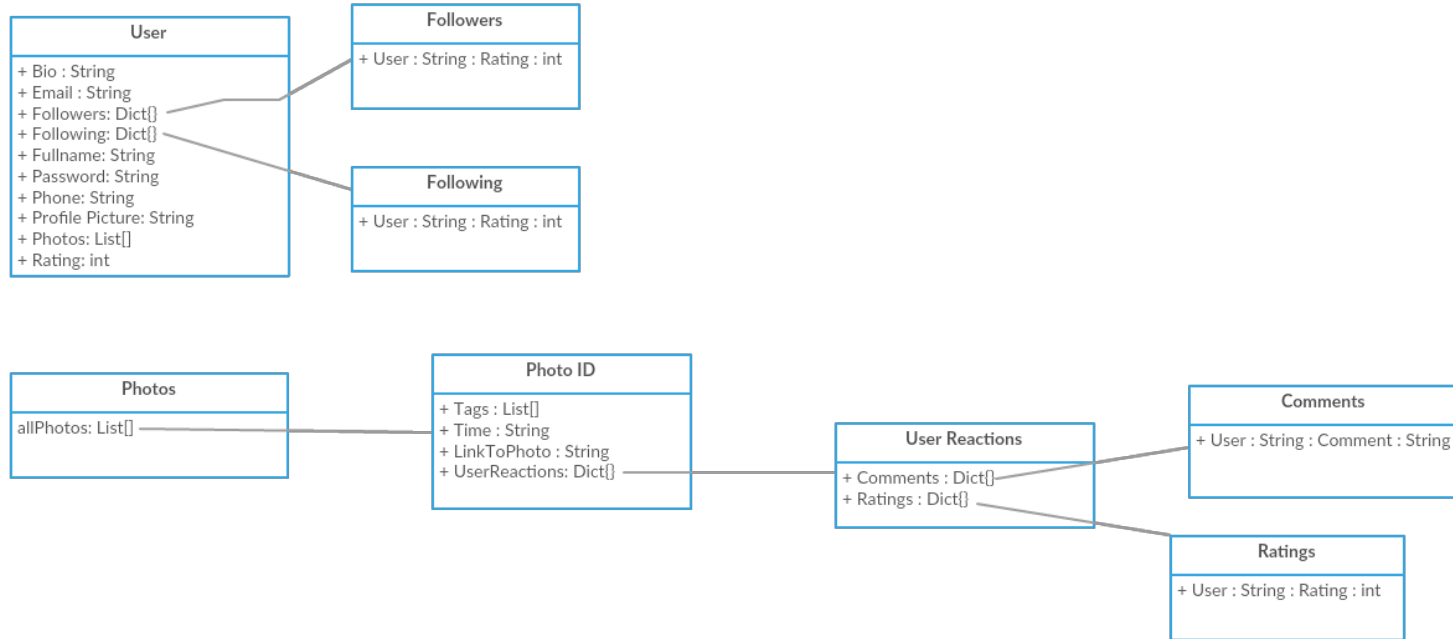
User

+ Bio : String
+ Email : String
+ Followers: Dict{}
+ Following: Dict{}
+ Fullname: String
+ Password: String
+ Phone: String
+ Profile Picture: String
+ Photos: List[]
+ Rating: int

Followers

+ User : String : Rating : int

Following

+ User : String : Rating : int

Photos

allPhotos: List[]

Photo ID

+ Tags : List[]
+ Time : String
+ LinkToPhoto : String
+ UserReactions: Dict{}

User Reactions

+ Comments : Dict{}
+ Ratings : Dict{}

Comments

+ User : String : Comment : String

Ratings

+ User : String : Rating : int